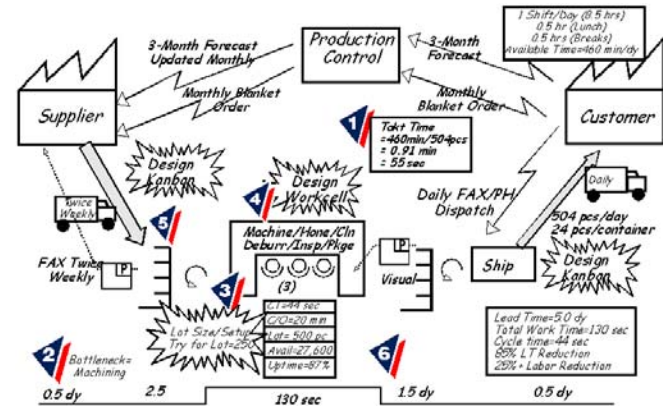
1 Shift/Day (8.5 hrs)
0.5 hr (Lunch)
0.5 hrs (Breaks)
Available Time=460 min/dy

Production Control

3-Month Forecast Updated Monthly

3-Month Forecast

Monthly Blanket Order

Monthly Blanket Order

Supplier

Customer

1

Takt Time
=460min/504pcs
= 0.91 min
= 55 sec

Design Kanban

Design Workcell

4

Daily

Twice Weekly

5

Daily FAX/PH Dispatch

504 pcs/day
24 pcs/container

FAX Twice Weekly

P

Machine/Hone/Cln
Deburr/Insp/Pkge

(3)

P

Visual

Ship

Design Kanban

3

C/T=44 sec
C/O=20 min
Lot= 500 pc
Avail=27,600
Uptime=87%

Lot Size/Setup
Try for Lot=250

2

Bottleneck= Machining

6

Lead Time=5.0 dy
Total Work Time=130 sec
Cycle time=44 sec
85% LT Reduction
25% + Labor Reduction

0.5 dy

2.5

130 sec

1.5 dy

0.5 dy